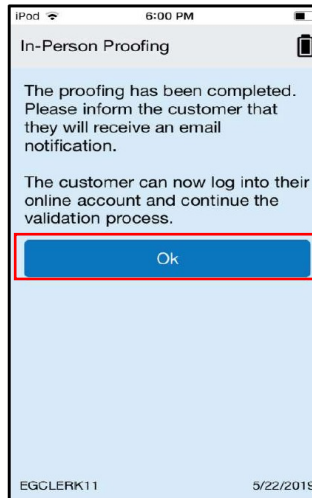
iPod
6:00 PM
In-Person Proofing

The proofing has been completed. Please inform the customer that they will receive an email notification.

The customer can now log into their online account and continue the validation process.

Ok

EGCLERK11
5/22/2019